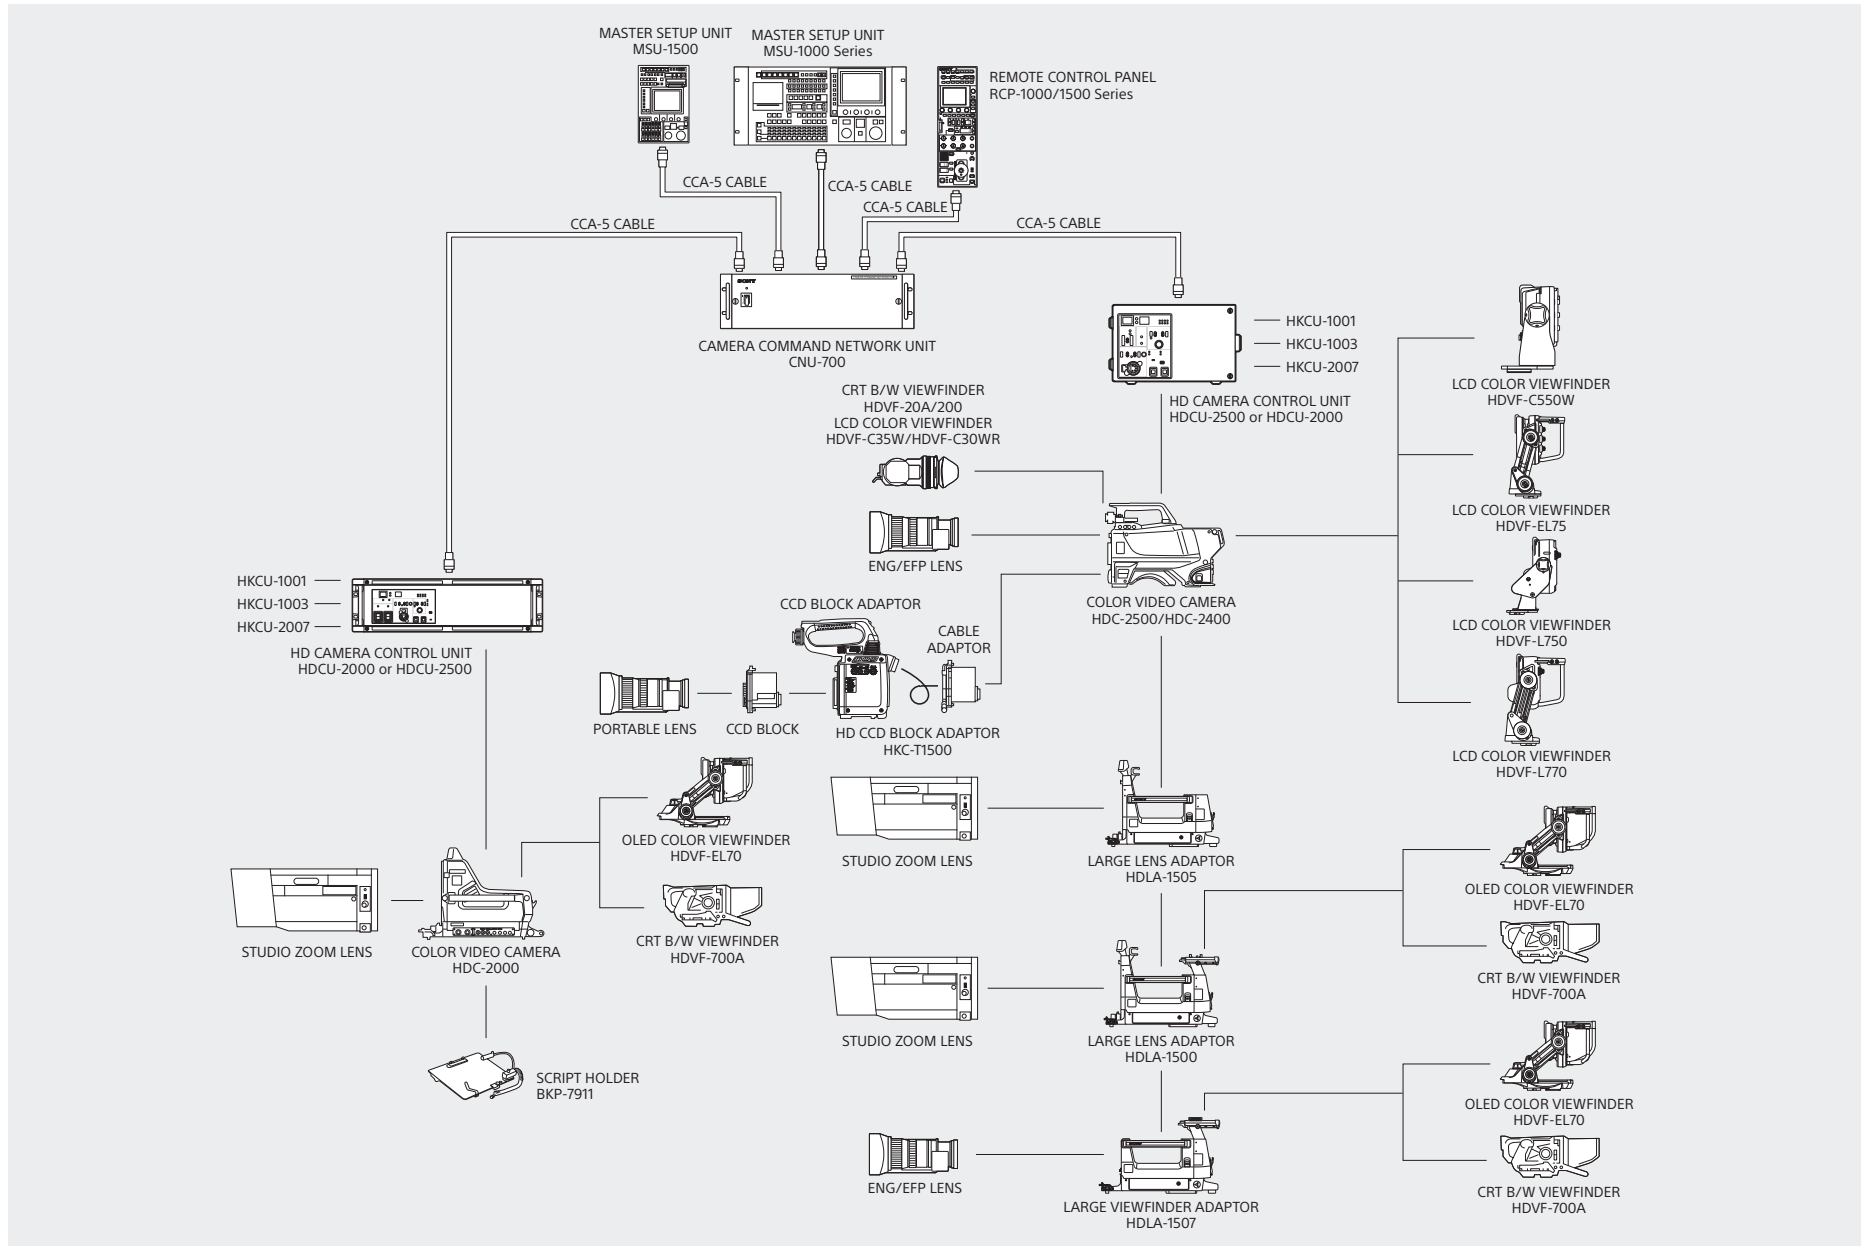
MASTER SETUP UNIT
MSU-1500

MASTER SETUP UNIT
MSU-1000 Series

REMOTE CONTROL PANEL
RCP-1000/1500 Series

CCA-5 CABLE

CCA-5 CABLE

CCA-5 CABLE

CCA-5 CABLE

CCA-5 CABLE

CAMERA COMMAND NETWORK UNIT
CNU-700

HKCU-1001
HKCU-1003
HKCU-2007

HD CAMERA CONTROL UNIT
HDCU-2500 or HDCU-2000

CRT B/W VIEWFINDER
HDVF-20A/200
LCD COLOR VIEWFINDER
HDVF-C35W/HDVF-C30WR

ENG/EFP LENS

COLOR VIDEO CAMERA
HDC-2500/HDC-2400

LCD COLOR VIEWFINDER
HDVF-C550W

LCD COLOR VIEWFINDER
HDVF-EL75

LCD COLOR VIEWFINDER
HDVF-L750

LCD COLOR VIEWFINDER
HDVF-L770

HKCU-1001
HKCU-1003
HKCU-2007

HD CAMERA CONTROL UNIT
HDCU-2000 or HDCU-2500

CCD BLOCK ADAPTOR

CABLE
ADAPTOR

PORTABLE LENS

CCD BLOCK

HD CCD BLOCK ADAPTOR
HKC-T1500

OLED COLOR VIEWFINDER
HDVF-EL70

CRT B/W VIEWFINDER
HDVF-700A

STUDIO ZOOM LENS

COLOR VIDEO CAMERA
HDC-2000

SCRIPT HOLDER
BKP-7911

STUDIO ZOOM LENS

LARGE LENS ADAPTOR
HDLA-1505

OLED COLOR VIEWFINDER
HDVF-EL70

CRT B/W VIEWFINDER
HDVF-700A

STUDIO ZOOM LENS

LARGE LENS ADAPTOR
HDLA-1500

OLED COLOR VIEWFINDER
HDVF-EL70

CRT B/W VIEWFINDER
HDVF-700A

ENG/EFP LENS

LARGE VIEWFINDER ADAPTOR
HDLA-1507